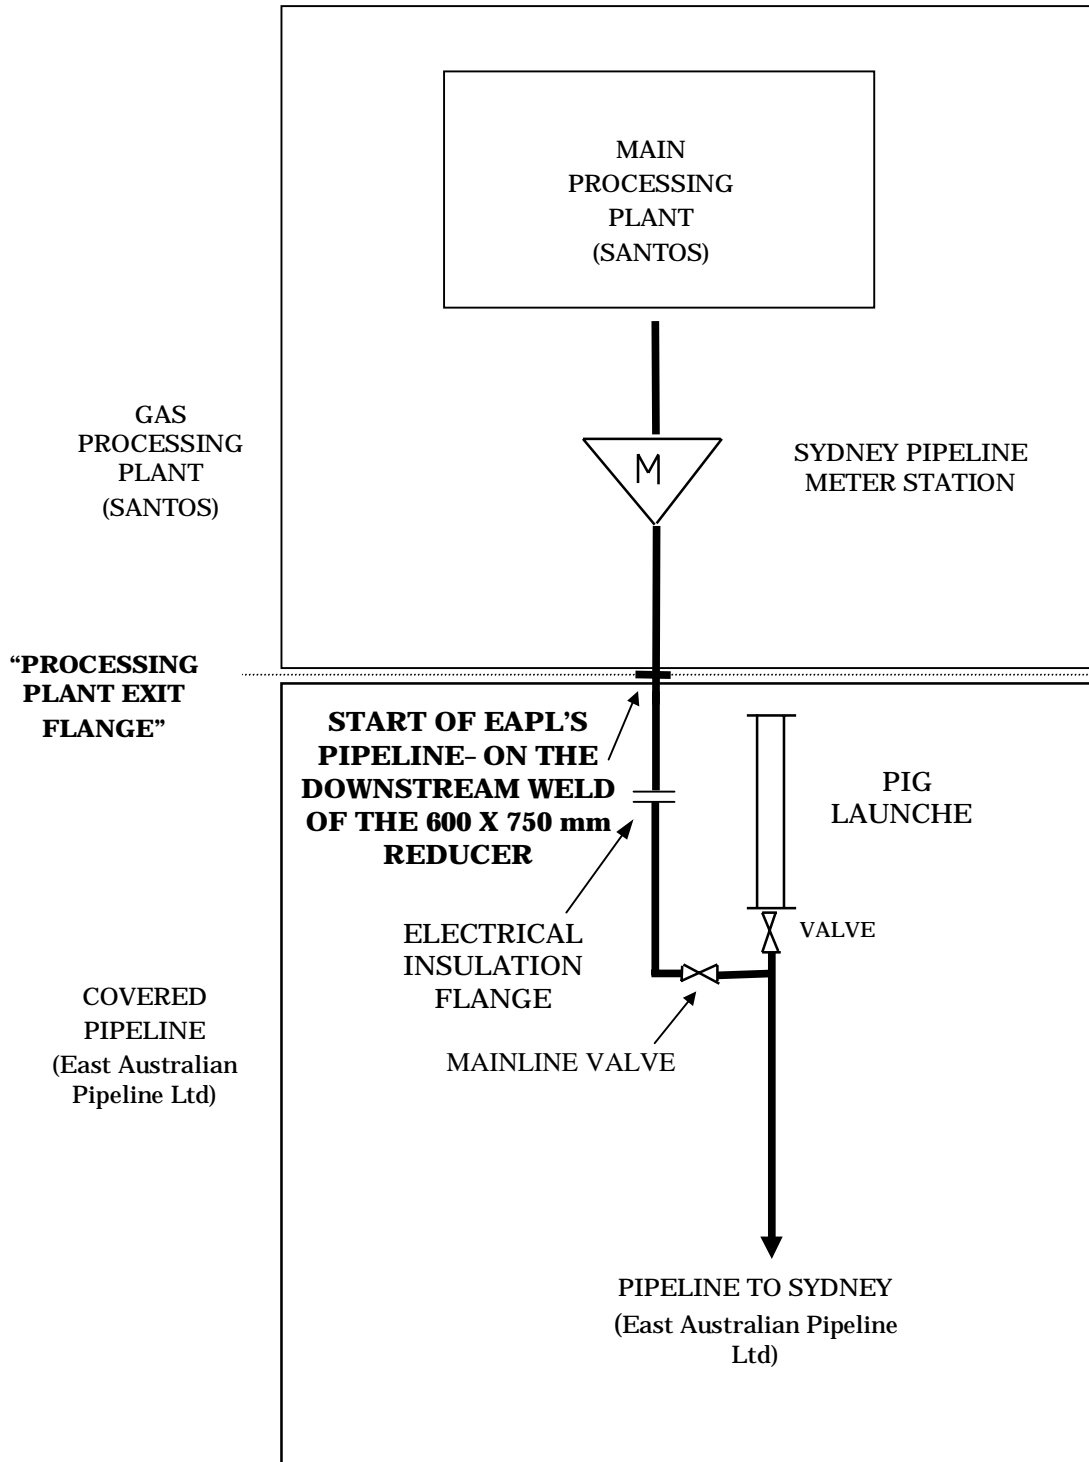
MAIN PROCESSING PLANT (SANTOS)

GAS PROCESSING PLANT (SANTOS)

M

SYDNEY PIPELINE METER STATION

"PROCESSING PLANT EXIT FLANGE"

START OF EAPL'S PIPELINE– ON THE DOWNSTREAM WELD OF THE 600 X 750 mm REDUCER

PIG LAUNCHE

VALVE

ELECTRICAL INSULATION FLANGE

COVERED PIPELINE (East Australian Pipeline Ltd)

MAINLINE VALVE

PIPELINE TO SYDNEY (East Australian Pipeline Ltd)